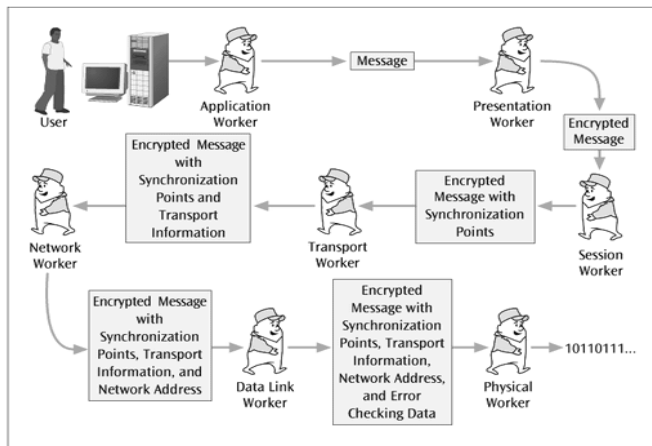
User

Application Worker

Message

Presentation Worker

Encrypted Message

Session Worker

Encrypted Message with Synchronization Points

Transport Worker

Encrypted Message with Synchronization Points and Transport Information

Network Worker

Encrypted Message with Synchronization Points, Transport Information, and Network Address

Data Link Worker

Encrypted Message with Synchronization Points, Transport Information, Network Address, and Error Checking Data

Physical Worker

10110111...